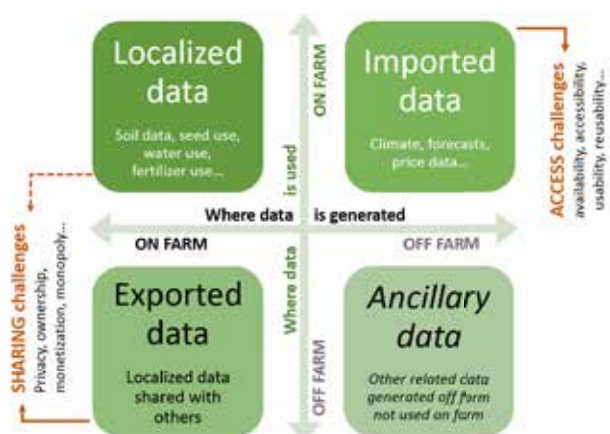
Localized data

Soil data, seed use, water use, fertilizer use...

Imported data

Climate, forecasts, price data...

ON FARM

is used

Where data is generated

ON FARM

OFF FARM

ACCESS challenges
availability, accessibility, usability, reusability...

SHARING challenges
Privacy, ownership, monetization, monopoly...

Exported data

Localized data shared with others

Where data

OFF FARM

Ancillary data

Other related data generated off farm not used on farm